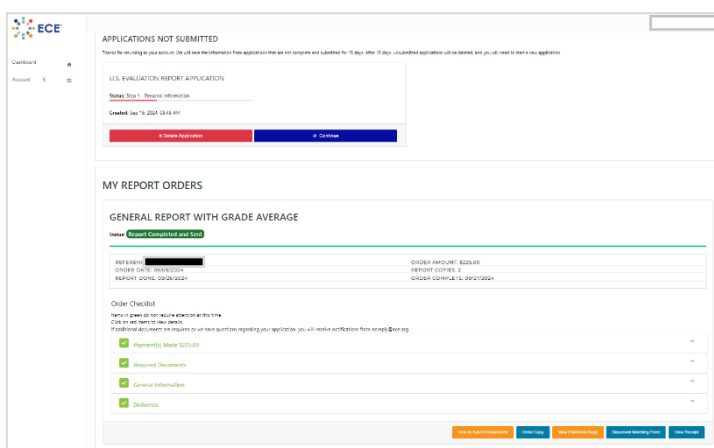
ECE

Dashboard

Account

APPLICATIONS NOT SUBMITTED

Thank for returning to your account. We will save the information from applications that are not complete and submitted for 15 days. After 15 days, unsubmitted applications will be deleted, and you will need to start a new application.

U.S. EVALUATION REPORT APPLICATION

Status: Step 1 - Personal Information

Created: Sep 16 2024 09:48 AM

✕ Delete Application

→ Continue

MY REPORT ORDERS

GENERAL REPORT WITH GRADE AVERAGE

Status: Report Completed and Sent

REFERENCE: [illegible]
ORDER DATE: 09/09/2024
REPORT DONE: 09/26/2024

ORDER AMOUNT: $225.00
REPORT COPIES: 2
ORDER COMPLETE: 09/27/2024

Order Checklist

Items in green do not require attention at this time.
Click on red items to view details.
If additional documents are required or we have questions regarding your application, you will receive notifications from noreply@ece.org.

Payment(s) Made $225.00

Required Documents

General Information

Deliveries

How to Submit Documents | Order Copy | View Electronic Copy | Document Matching Form | View Receipt